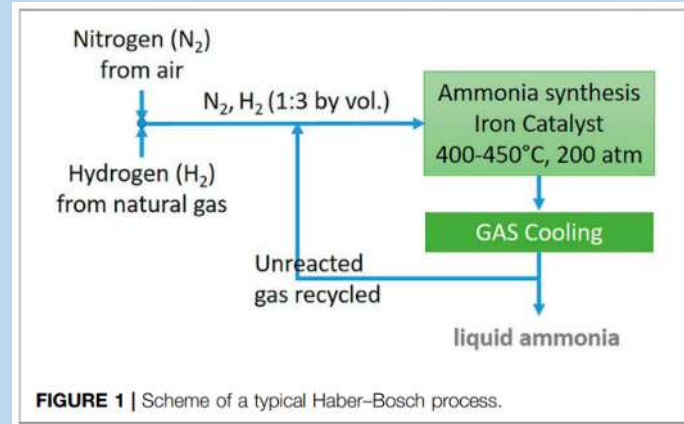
Nitrogen ($N_2$) from air

$N_2$, $H_2$ (1:3 by vol.)

Ammonia synthesis
Iron Catalyst
400-450°C, 200 atm

Hydrogen ($H_2$) from natural gas

GAS Cooling

Unreacted gas recycled

liquid ammonia

FIGURE 1 | Scheme of a typical Haber–Bosch process.